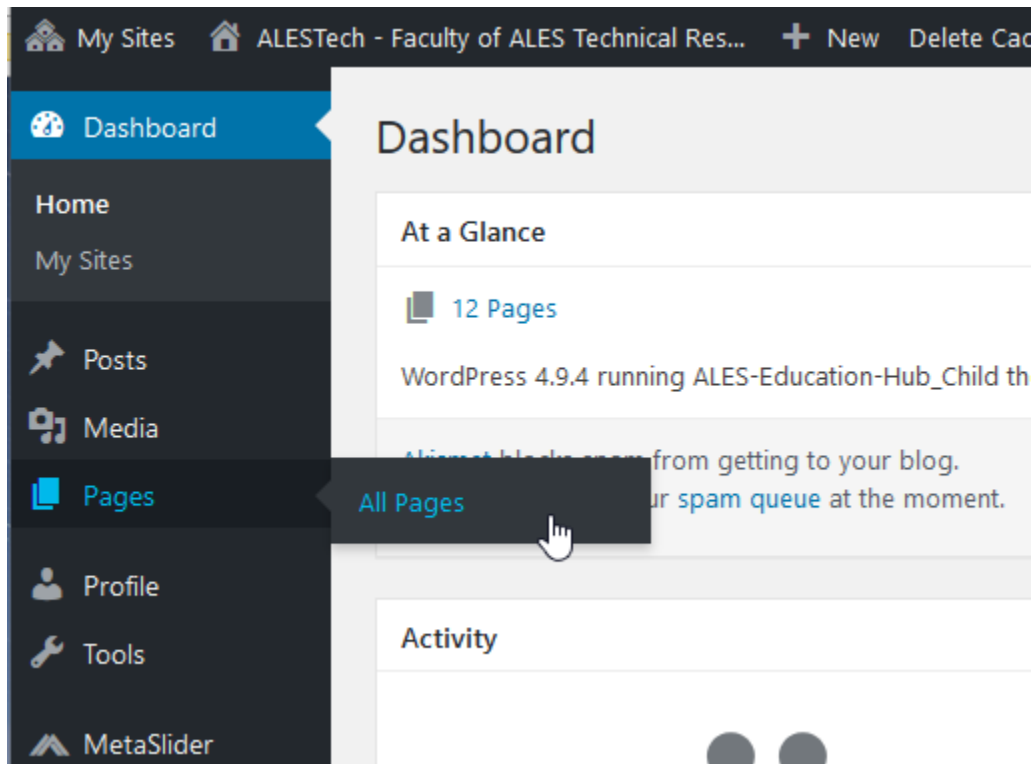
My Sites ALESTech - Faculty of ALES Technical Res... + New Delete Cac

Dashboard

Home

My Sites

Posts

Media

Pages

All Pages

Profile

Tools

MetaSlider

Dashboard

At a Glance

12 Pages

WordPress 4.9.4 running ALES-Education-Hub_Child th

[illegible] from getting to your blog.
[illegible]ur spam queue at the moment.

Activity